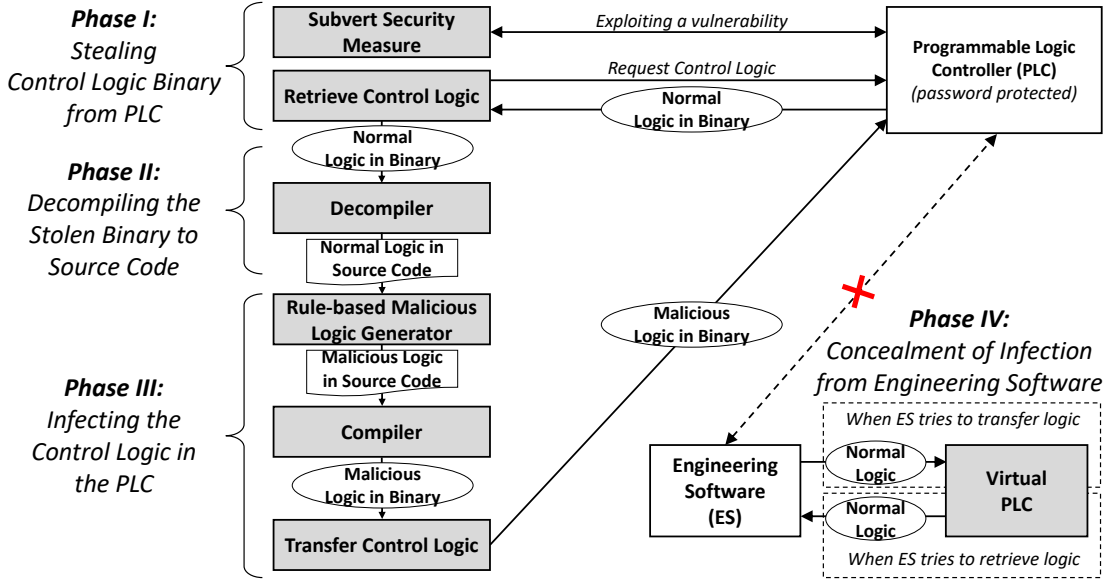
Phase I: Stealing Control Logic Binary from PLC

Subvert Security Measure

Exploiting a vulnerability

Programmable Logic Controller (PLC) (password protected)

Request Control Logic

Retrieve Control Logic

Normal Logic in Binary

Normal Logic in Binary

Phase II: Decompiling the Stolen Binary to Source Code

Decompiler

Normal Logic in Source Code

Rule-based Malicious Logic Generator

Malicious Logic in Binary

Phase IV: Concealment of Infection from Engineering Software

Malicious Logic in Source Code

Phase III: Infecting the Control Logic in the PLC

Compiler

When ES tries to transfer logic

Malicious Logic in Binary

Engineering Software (ES)

Normal Logic

Virtual PLC

Normal Logic

Transfer Control Logic

When ES tries to retrieve logic